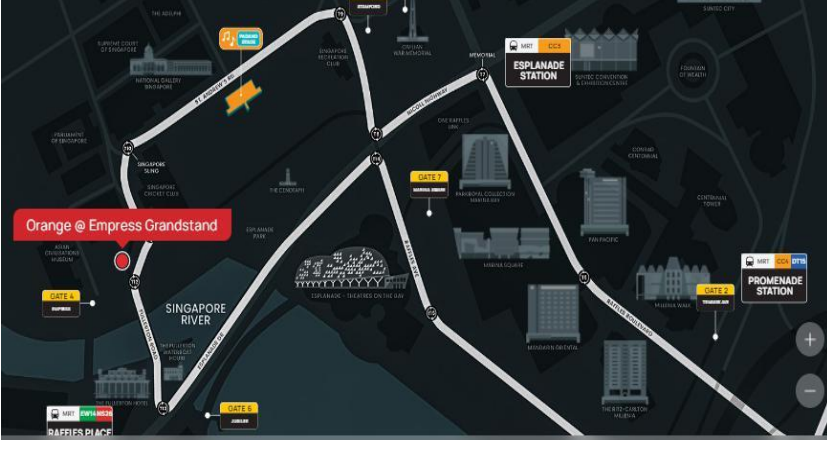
THE ADELPHI

SUPREME COURT OF SINGAPORE

NATIONAL GALLERY SINGAPORE

PADANG STAGE

ST. ANDREW'S RD

SINGAPORE RECREATION CLUB

CIVILIAN WAR MEMORIAL

SINGAPORE

MEMORIAL

MRT CC3

ESPLANADE STATION

SUNTEC CONVENTION & EXHIBITION CENTRE

SUNTEC CITY

FOUNTAIN OF WEALTH

PARLIAMENT OF SINGAPORE

SINGAPORE SLING

SINGAPORE CRICKET CLUB

THE CENOTAPH

NICOLL HIGHWAY

ONE RAFFLES LINK

GATE 7

MARINA SQUARE

PARKROYAL COLLECTION MARINA BAY

CONRAD CENTENNIAL

CENTENNIAL TOWER

Orange @ Empress Grandstand

ASIAN CIVILISATIONS MUSEUM

ESPLANADE PARK

PAN PACIFIC

MARINA SQUARE

RAFFLES AVE

MRT CC4 DT15

PROMENADE STATION

GATE 4

EMPRESS

SINGAPORE RIVER

FULLERTON ROAD

ESPLANADE – THEATRES ON THE BAY

MILLENIA WALK

GATE 2

TEMASEK AVE

RAFFLES BOULEVARD

MANDARIN ORIENTAL

THE FULLERTON WATERBOAT HOUSE

ESPLANADE DR

THE FULLERTON HOTEL

GATE 6

JUBILEE

THE RITZ-CARLTON MILLENIA

MRT EW14 NS26

RAFFLES PLACE

+

−